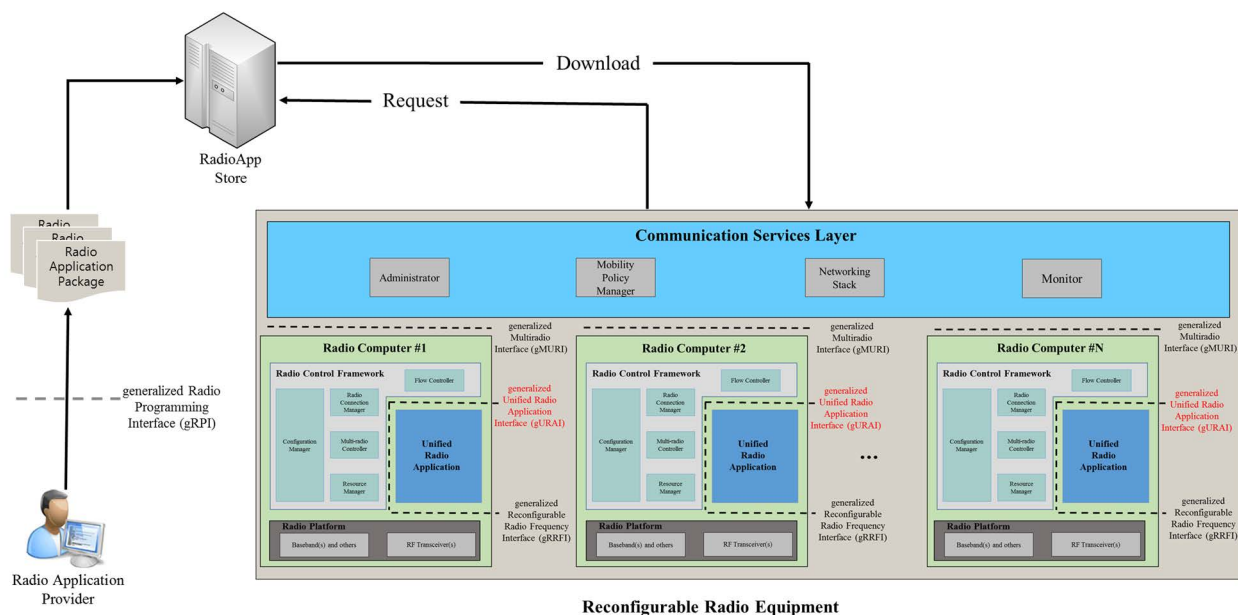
Download

Request

RadioApp Store

Radio

Radio

Radio Application Package

generalized Radio Programming Interface (gRPI)

Radio Application Provider

Communication Services Layer

Administrator

Mobility Policy Manager

Networking Stack

Monitor

generalized Multiradio Interface (gMURI)

Radio Computer #1

Radio Control Framework

Flow Controller

Configuration Manager

Radio Connection Manager

Multi-radio Controller

Resource Manager

Unified Radio Application

generalized Unified Radio Application Interface (gURAI)

generalized Reconfigurable Radio Frequency Interface (gRRFI)

Radio Platform

Baseband(s) and others

RF Transceiver(s)

generalized Multiradio Interface (gMURI)

Radio Computer #2

Radio Control Framework

Flow Controller

Configuration Manager

Radio Connection Manager

Multi-radio Controller

Resource Manager

Unified Radio Application

generalized Unified Radio Application Interface (gURAI)

generalized Reconfigurable Radio Frequency Interface (gRRFI)

Radio Platform

Baseband(s) and others

RF Transceiver(s)

...

generalized Multiradio Interface (gMURI)

Radio Computer #N

Radio Control Framework

Flow Controller

Configuration Manager

Radio Connection Manager

Multi-radio Controller

Resource Manager

Unified Radio Application

generalized Unified Radio Application Interface (gURAI)

generalized Reconfigurable Radio Frequency Interface (gRRFI)

Radio Platform

Baseband(s) and others

RF Transceiver(s)

Reconfigurable Radio Equipment